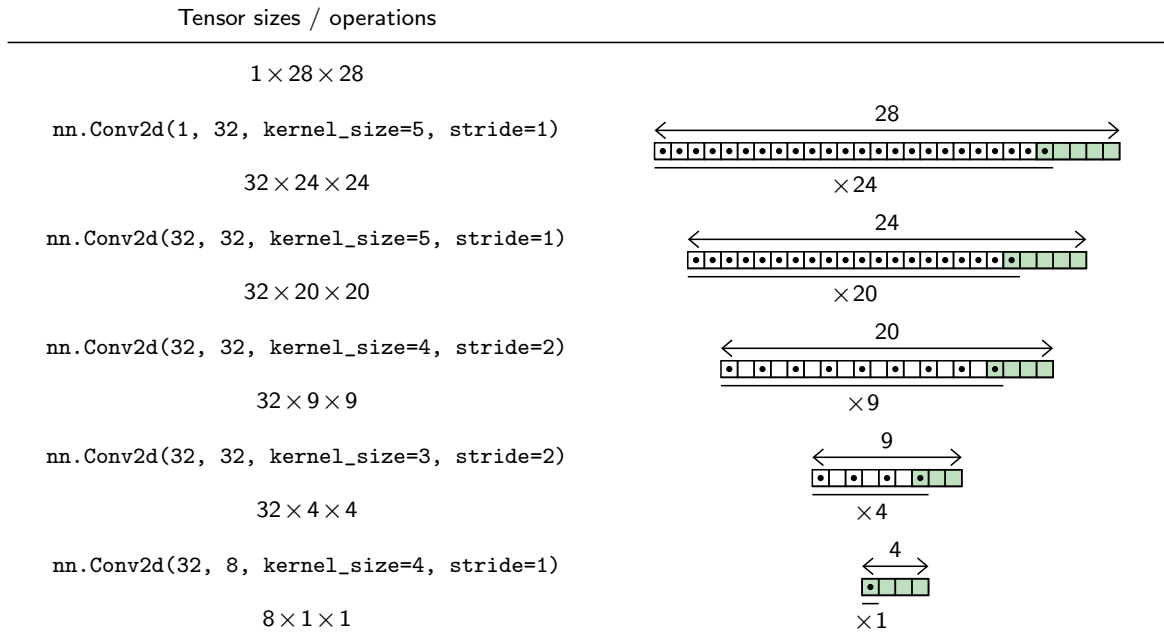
Tensor sizes / operations

$1 \times 28 \times 28$

nn.Conv2d(1, 32, kernel_size=5, stride=1)

$32 \times 24 \times 24$

nn.Conv2d(32, 32, kernel_size=5, stride=1)

$32 \times 20 \times 20$

nn.Conv2d(32, 32, kernel_size=4, stride=2)

$32 \times 9 \times 9$

nn.Conv2d(32, 32, kernel_size=3, stride=2)

$32 \times 4 \times 4$

nn.Conv2d(32, 8, kernel_size=4, stride=1)

$8 \times 1 \times 1$

28
$\times 24$
24
$\times 20$
20
$\times 9$
9
$\times 4$
4
$\times 1$